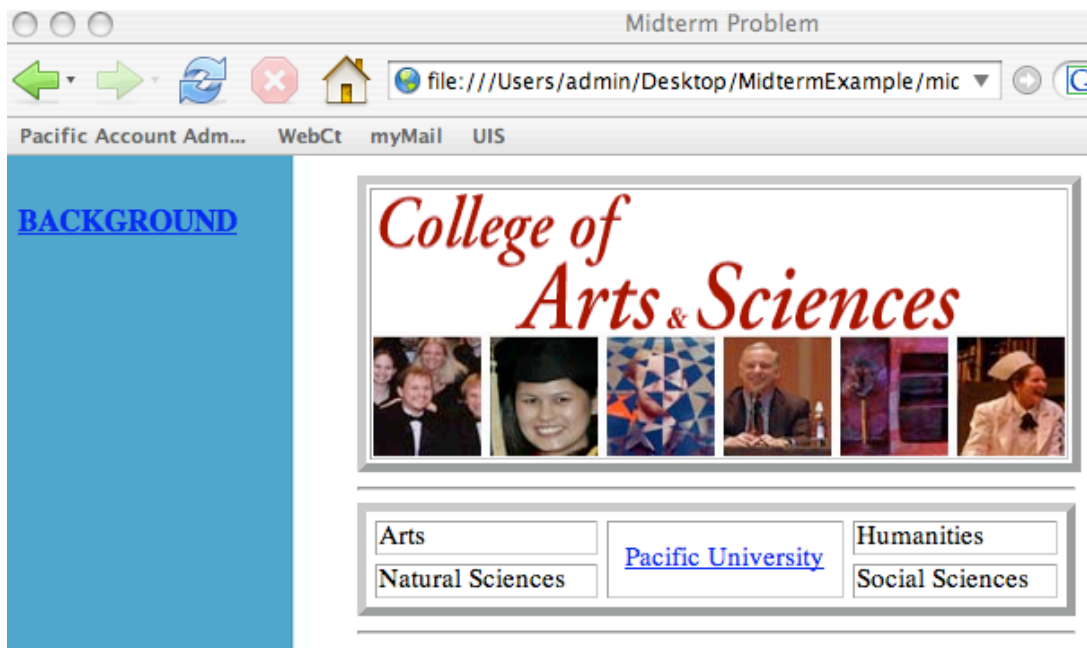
Midterm Problem

file:///Users/admin/Desktop/MidtermExample/mic

Pacific Account Adm... WebCt myMail UIS

BACKGROUND

College of Arts & Sciences

| Arts | Pacific University | Humanities |
|---|---|---|
| Natural Sciences | | Social Sciences |